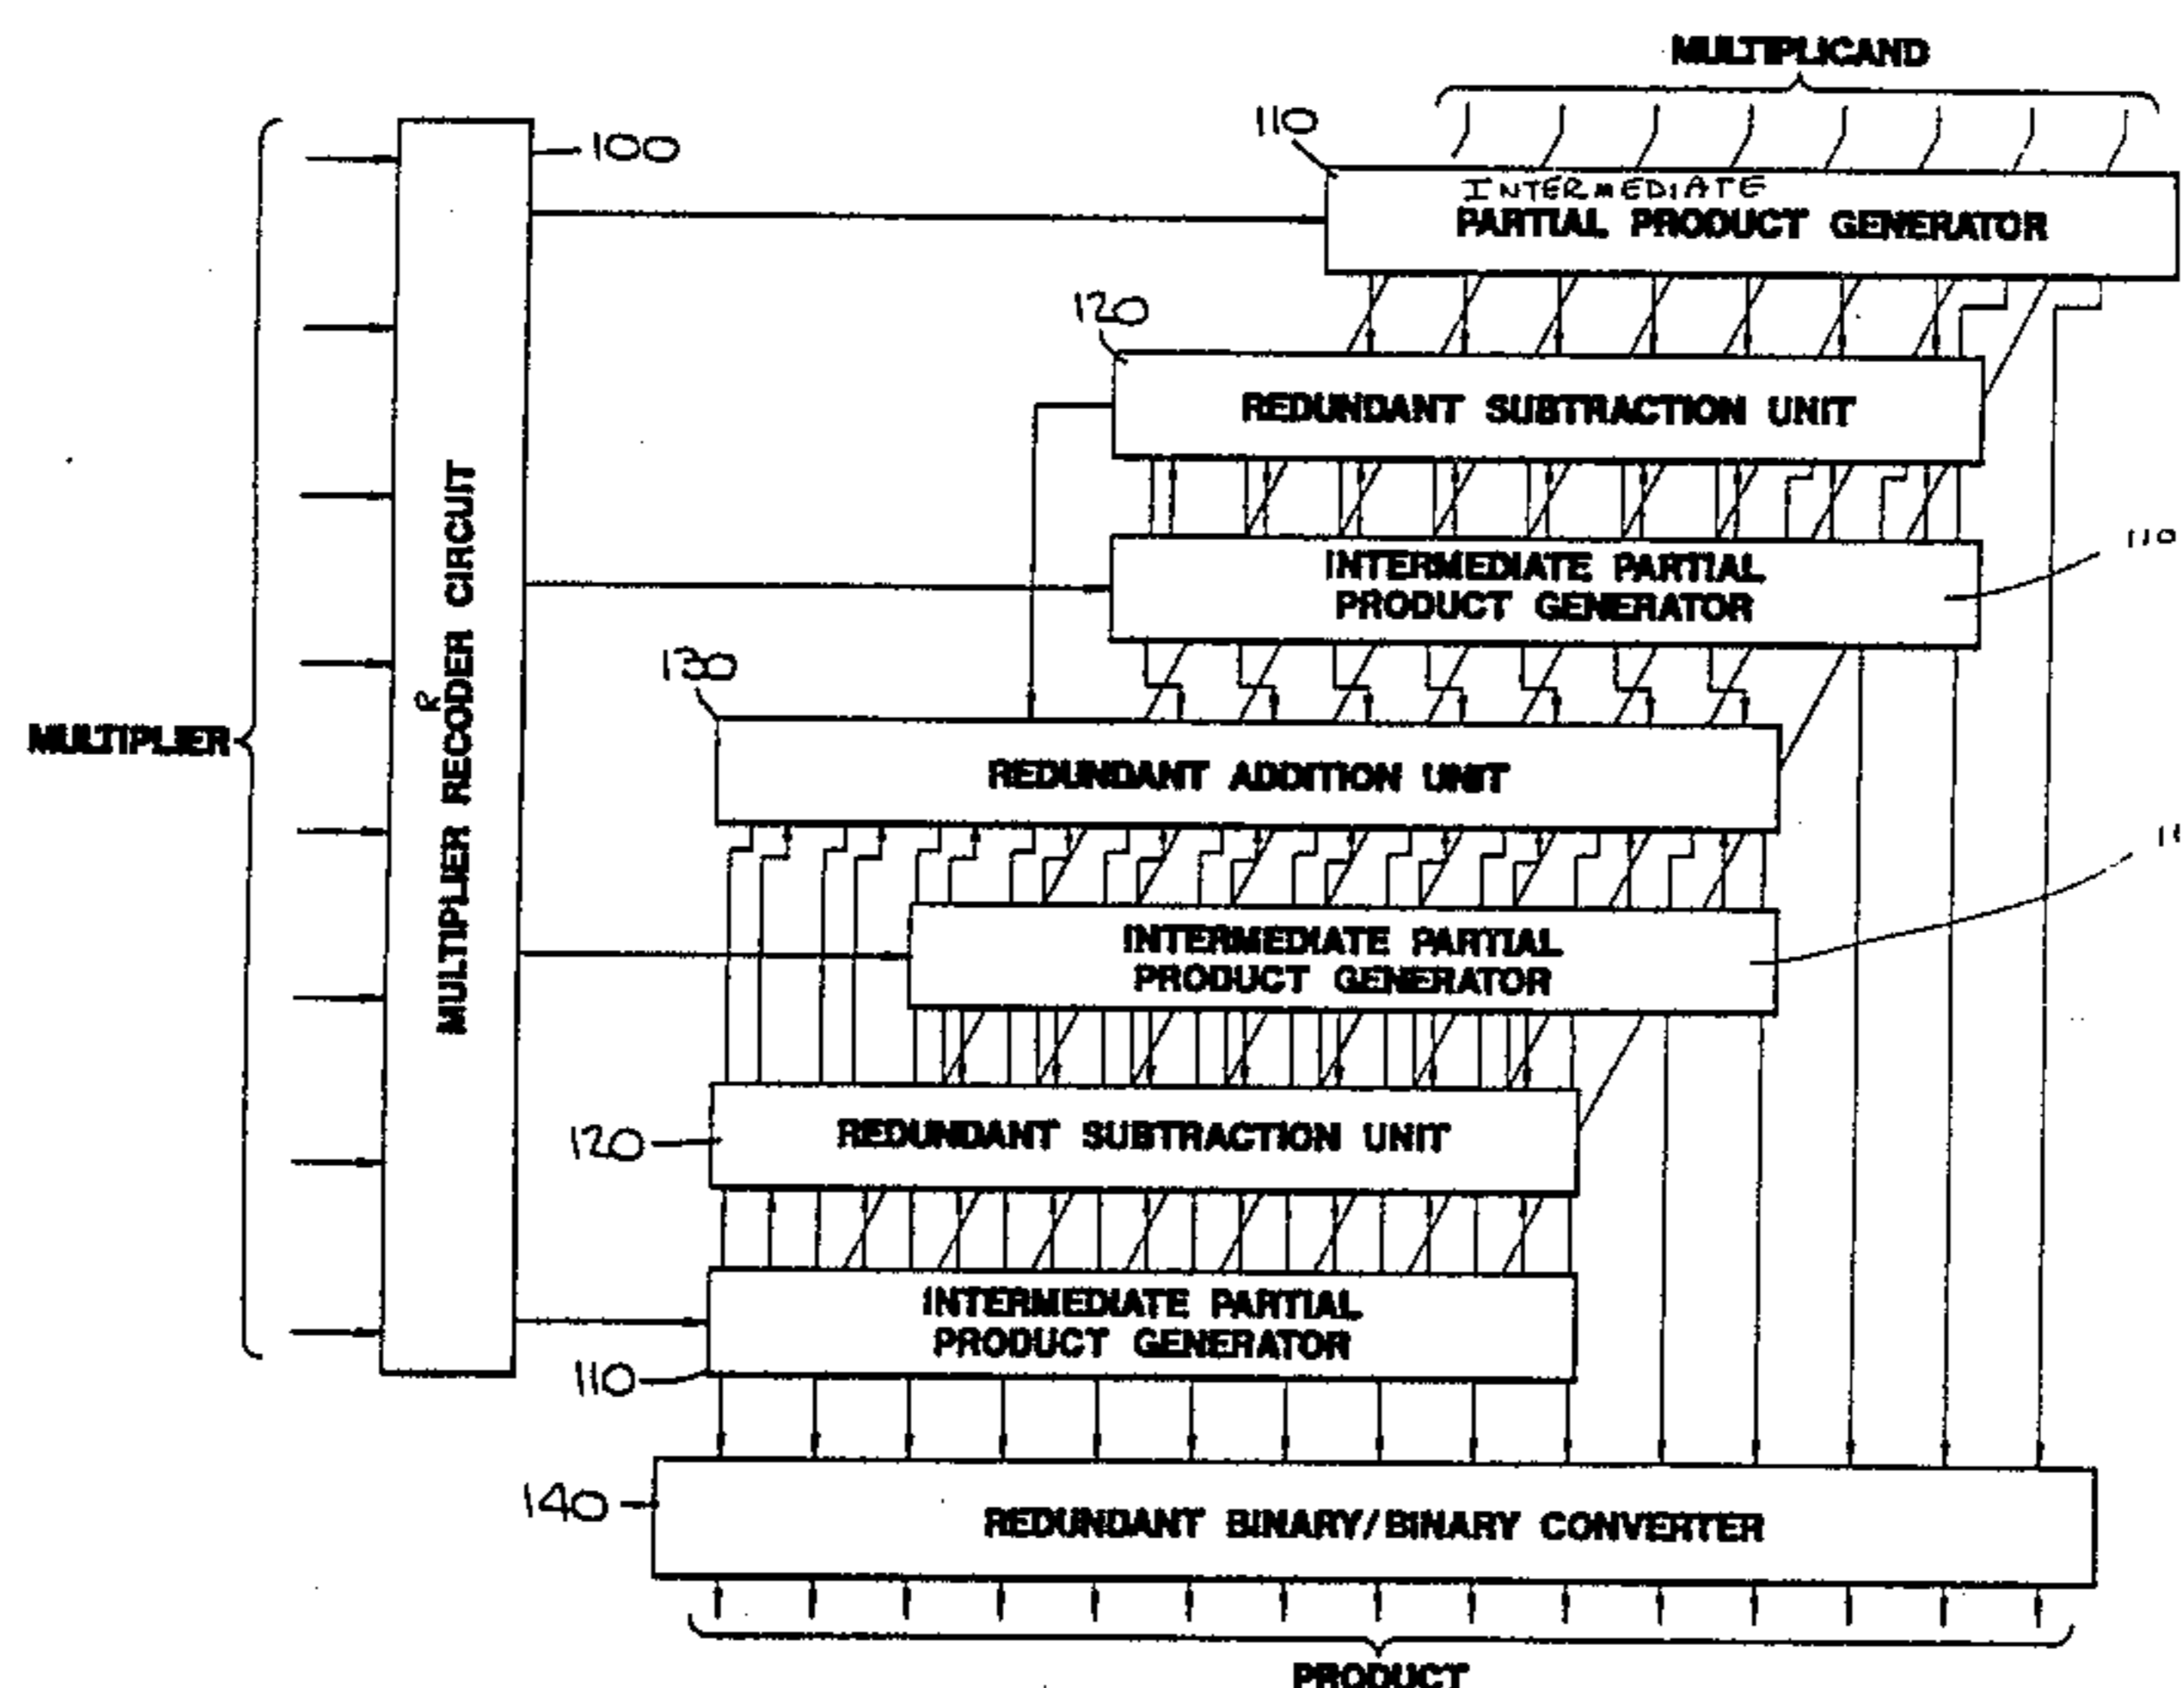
MULTIPLICAND

110

100

INTERMEDIATE
PARTIAL PRODUCT GENERATOR

120

REDUNDANT SUBTRACTION UNIT

110

INTERMEDIATE PARTIAL PRODUCT GENERATOR

MULTIPLIER

MULTIPLIER RECODER CIRCUIT
R

130

REDUNDANT ADDITION UNIT

11

INTERMEDIATE PARTIAL PRODUCT GENERATOR

120

REDUNDANT SUBTRACTION UNIT

INTERMEDIATE PARTIAL PRODUCT GENERATOR

110

140

REDUNDANT BINARY/BINARY CONVERTER

PRODUCT